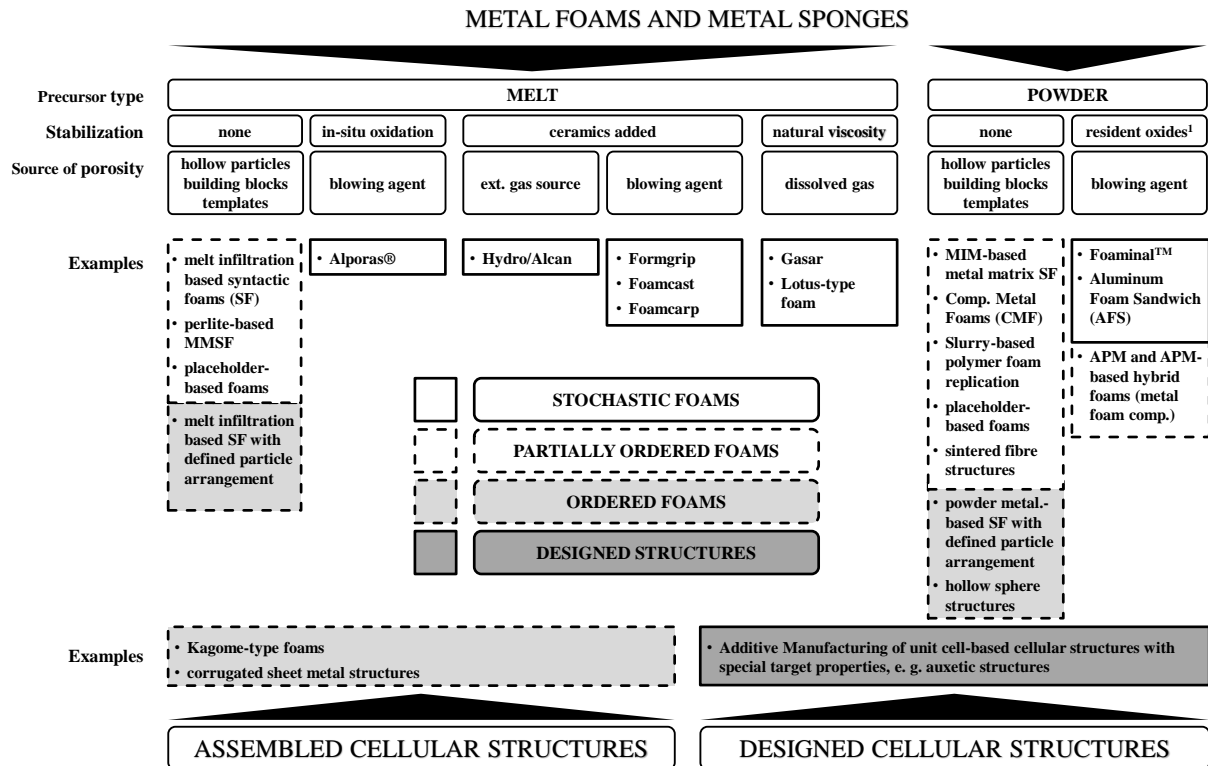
METAL FOAMS AND METAL SPONGES

Precursor type
MELT
POWDER

Stabilization
none
in-situ oxidation
ceramics added
natural viscosity
none
resident oxides$^{1}$

Source of porosity
hollow particles building blocks templates
blowing agent
ext. gas source
blowing agent
dissolved gas
hollow particles building blocks templates
blowing agent

Examples
• melt infiltration based syntactic foams (SF)
• perlite-based MMSF
• placeholder-based foams
• melt infiltration based SF with defined particle arrangement

• Alporas®

• Hydro/Alcan

• Formgrip
• Foamcast
• Foamcarp

• Gasar
• Lotus-type foam

• MIM-based metal matrix SF
• Comp. Metal Foams (CMF)
• Slurry-based polymer foam replication
• placeholder-based foams
• sintered fibre structures
• powder metal.-based SF with defined particle arrangement
• hollow sphere structures

• Foaminal$^{TM}$
• Aluminum Foam Sandwich (AFS)
• APM and APM-based hybrid foams (metal foam comp.)

STOCHASTIC FOAMS
PARTIALLY ORDERED FOAMS
ORDERED FOAMS
DESIGNED STRUCTURES

Examples
• Kagome-type foams
• corrugated sheet metal structures

• Additive Manufacturing of unit cell-based cellular structures with special target properties, e. g. auxetic structures

ASSEMBLED CELLULAR STRUCTURES
DESIGNED CELLULAR STRUCTURES